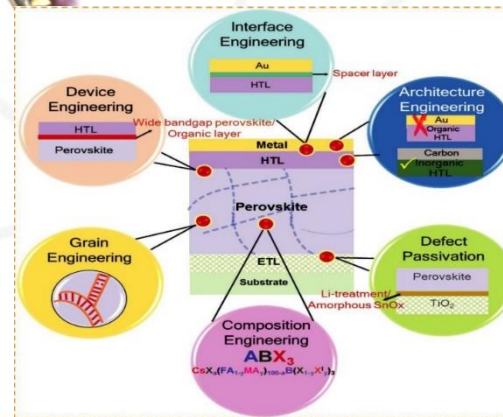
Interface Engineering

Au

HTL

Spacer layer

Device Engineering

HTL

Perovskite

Wide bandgap perovskite/ Organic layer

Architecture Engineering

Au

Organic HTL

Carbon

Inorganic HTL

Metal

HTL

Perovskite

ETL

Substrate

Grain Engineering

Defect Passivation

Perovskite

$TiO_2$

Li-treatment/ Amorphous SnOx

Composition Engineering

$ABX_3$

$Cs_xX_x(FA_{1-y}MA_y)_{100-x}B(X_{1-z}X'_z)_3$